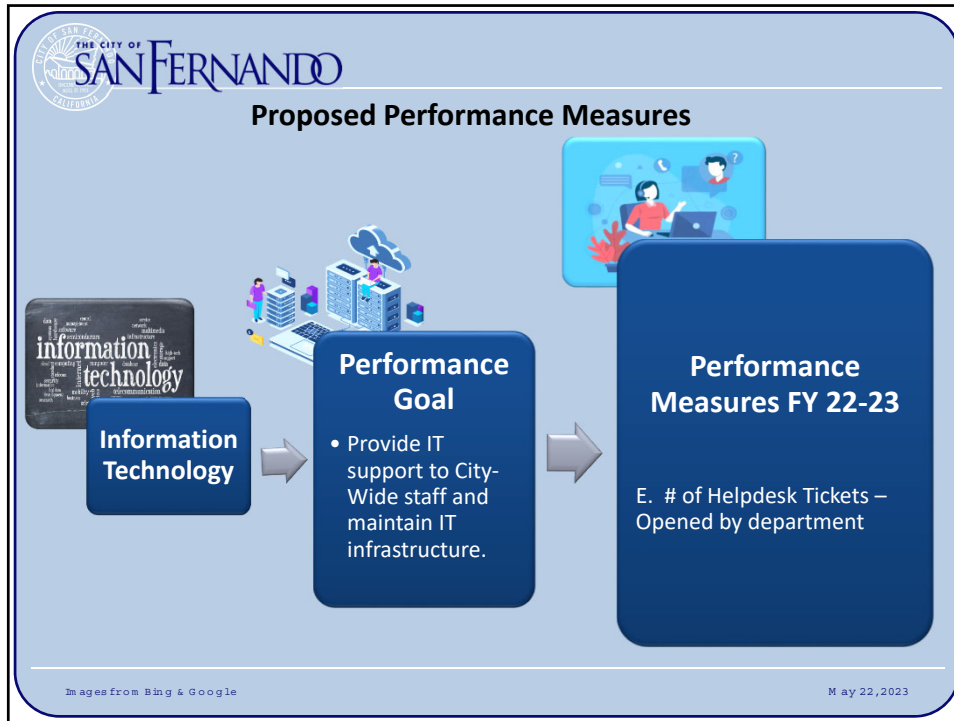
CITY OF SAN FERNANDO CALIFORNIA

THE CITY OF SAN FERNANDO

Proposed Performance Measures

information technology

Information Technology

Performance Goal

• Provide IT support to City-Wide staff and maintain IT infrastructure.

Performance Measures FY 22-23

E. # of Helpdesk Tickets – Opened by department

Images from Bing & Google

May 22, 2023